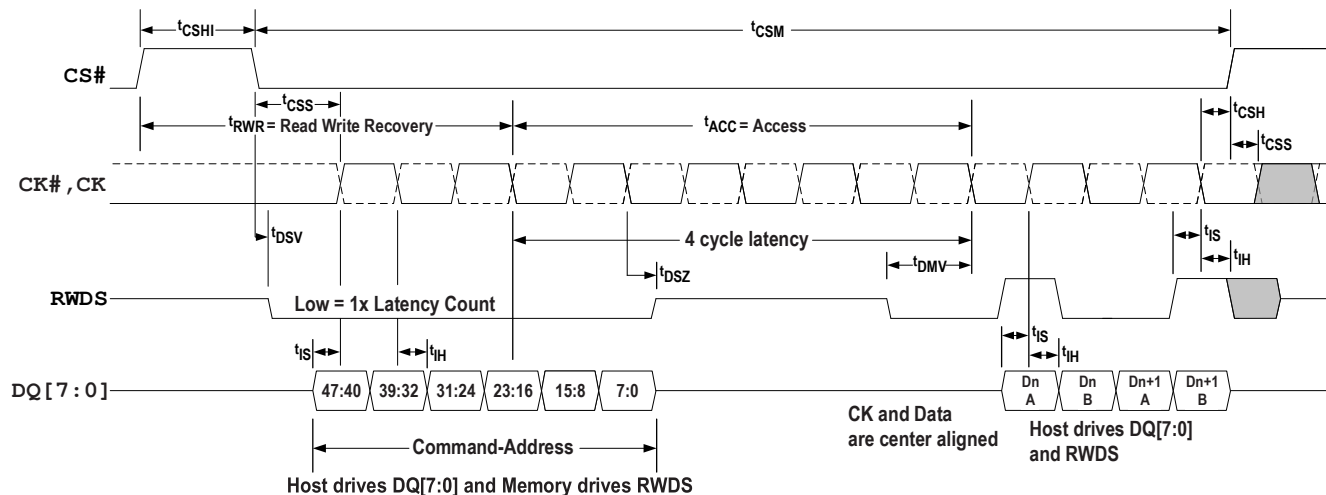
$t_{CSHI}$
$t_{CSM}$
CS#
$t_{CSS}$
$t_{CSH}$
$t_{RWR}$ = Read Write Recovery
$t_{ACC}$ = Access
$t_{CSS}$
CK#,CK
$t_{DSV}$
4 cycle latency
$t_{IS}$
$t_{IH}$
$t_{DSZ}$
$t_{DMV}$
RWDS
Low = 1x Latency Count
$t_{IS}$
$t_{IH}$
$t_{IS}$
$t_{IH}$
DQ[7:0]
47:40
39:32
31:24
23:16
15:8
7:0
Dn A
Dn B
Dn+1 A
Dn+1 B
CK and Data are center aligned
Command-Address
Host drives DQ[7:0] and RWDS
Host drives DQ[7:0] and Memory drives RWDS